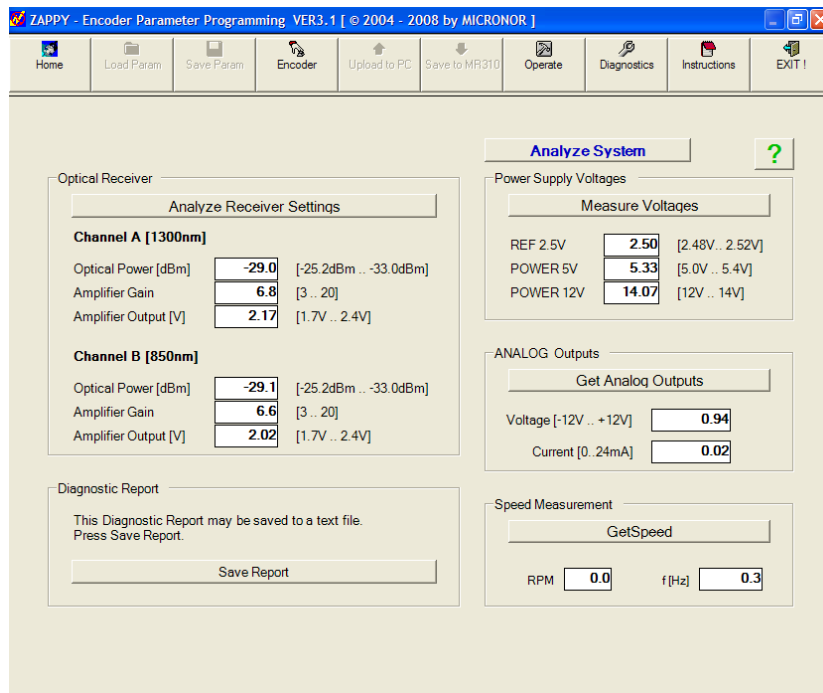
ZAPPY - Encoder Parameter Programming VER3.1 [ © 2004 - 2008 by MICRONOR ]

Home | Load Param | Save Param | Encoder | Upload to PC | Save to MR310 | Operate | Diagnostics | Instructions | EXIT !

Analyze System

?

Optical Receiver

Analyze Receiver Settings

Channel A [1300nm]

| | | |
|---|---|---|
| Optical Power [dBm] | -29.0 | [-25.2dBm .. -33.0dBm] |
| Amplifier Gain | 6.8 | [3 .. 20] |
| Amplifier Output [V] | 2.17 | [1.7V .. 2.4V] |

Channel B [850nm]

| | | |
|---|---|---|
| Optical Power [dBm] | -29.1 | [-25.2dBm .. -33.0dBm] |
| Amplifier Gain | 6.6 | [3 .. 20] |
| Amplifier Output [V] | 2.02 | [1.7V .. 2.4V] |

Diagnostic Report

This Diagnostic Report may be saved to a text file.
Press Save Report.

Save Report

Power Supply Voltages

Measure Voltages

| | | |
|---|---|---|
| REF 2.5V | 2.50 | [2.48V.. 2.52V] |
| POWER 5V | 5.33 | [5.0V .. 5.4V] |
| POWER 12V | 14.07 | [12V .. 14V] |

ANALOG Outputs

Get Analog Outputs

Voltage [-12V .. +12V] 0.94

Current [0..24mA] 0.02

Speed Measurement

GetSpeed

RPM 0.0 f [Hz] 0.3